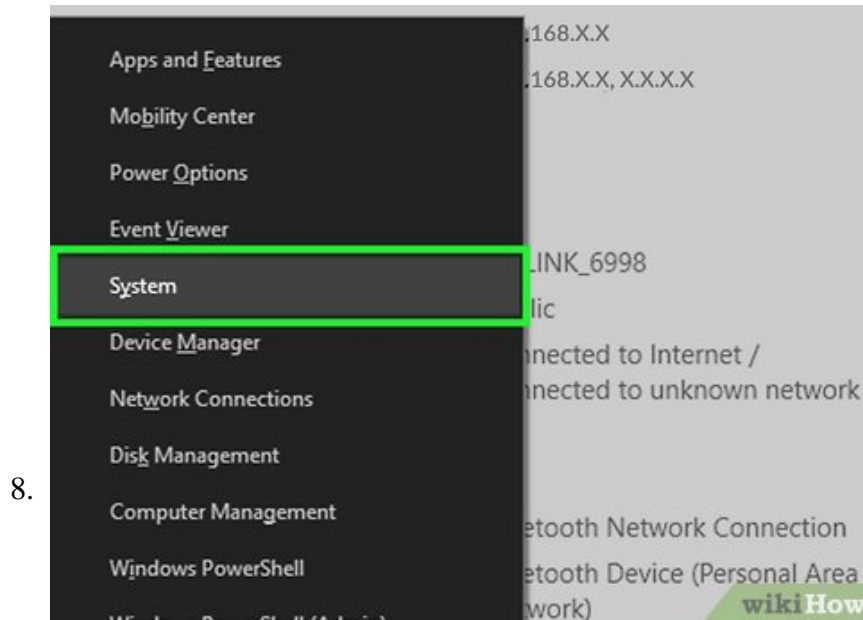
8.

Apps and Features
Mobility Center
Power Options
Event Viewer
System
Device Manager
Network Connections
Disk Management
Computer Management
Windows PowerShell
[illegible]

.168.X.X
.168.X.X, X.X.X.X
LINK_6998
lic
nnected to Internet /
nnected to unknown network
etooth Network Connection
etooth Device (Personal Area
work)

wikiHow